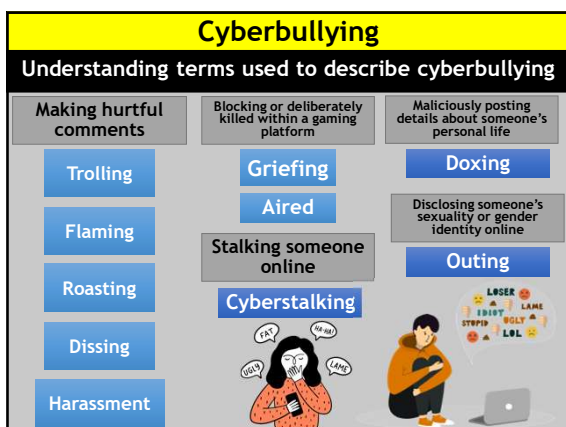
Cyberbullying

Understanding terms used to describe cyberbullying

Making hurtful comments

Trolling

Flaming

Roasting

Dissing

Harassment

Blocking or deliberately killed within a gaming platform

Griefing

Aired

Stalking someone online

Cyberstalking

FAT

HA-HA!

UGLY

LAME

Maliciously posting details about someone's personal life

Doxing

Disclosing someone's sexuality or gender identity online

Outing

LOSER

LAME

IDIOT

STUPID

UGLY

LOL